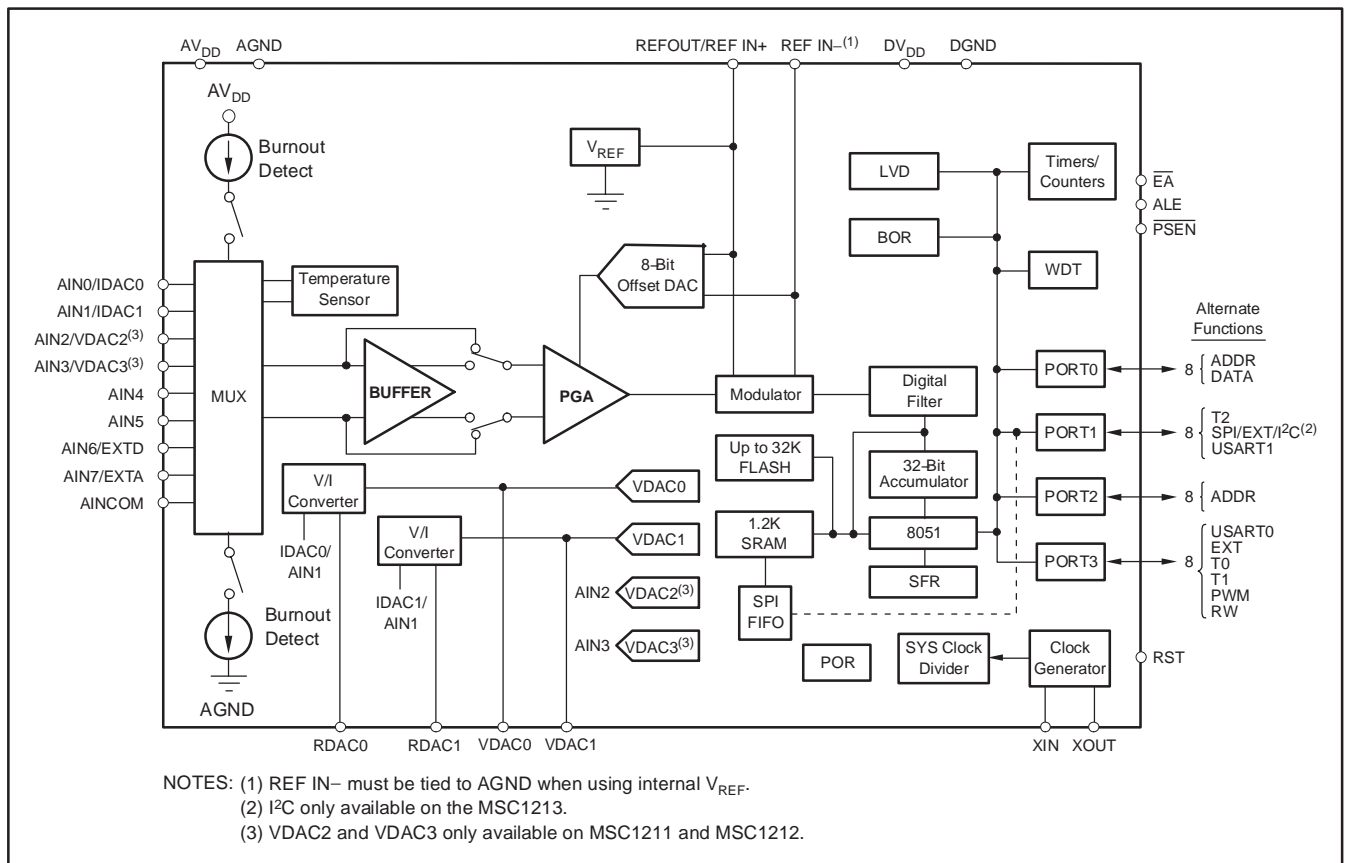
$AV_{DD}$ AGND REFOUT/REF IN+ REF IN–$^{(1)}$ $DV_{DD}$ DGND

$AV_{DD}$

Burnout Detect

$V_{REF}$

LVD

Timers/ Counters

$\overline{EA}$
ALE
$\overline{PSEN}$

BOR

WDT

8-Bit Offset DAC

AIN0/IDAC0
AIN1/IDAC1
AIN2/VDAC2$^{(3)}$
AIN3/VDAC3$^{(3)}$
AIN4
AIN5
AIN6/EXTD
AIN7/EXTA
AINCOM

Temperature Sensor

MUX

BUFFER

PGA

Modulator

Digital Filter

Alternate Functions

PORT0 8 ADDR DATA

PORT1 8 T2 SPI/EXT/I$^2$C$^{(2)}$ USART1

Up to 32K FLASH

32-Bit Accumulator

PORT2 8 ADDR

V/I Converter

VDAC0

1.2K SRAM

8051

PORT3 8 USART0 EXT T0 T1 PWM RW

IDAC0/ AIN1

V/I Converter

VDAC1

SFR

IDAC1/ AIN1

AIN2 VDAC2$^{(3)}$

SPI FIFO

Burnout Detect

AIN3 VDAC3$^{(3)}$

POR

SYS Clock Divider

Clock Generator

RST

AGND

RDAC0 RDAC1 VDAC0 VDAC1 XIN XOUT

NOTES: (1) REF IN– must be tied to AGND when using internal $V_{REF}$.
(2) I$^2$C only available on the MSC1213.
(3) VDAC2 and VDAC3 only available on MSC1211 and MSC1212.